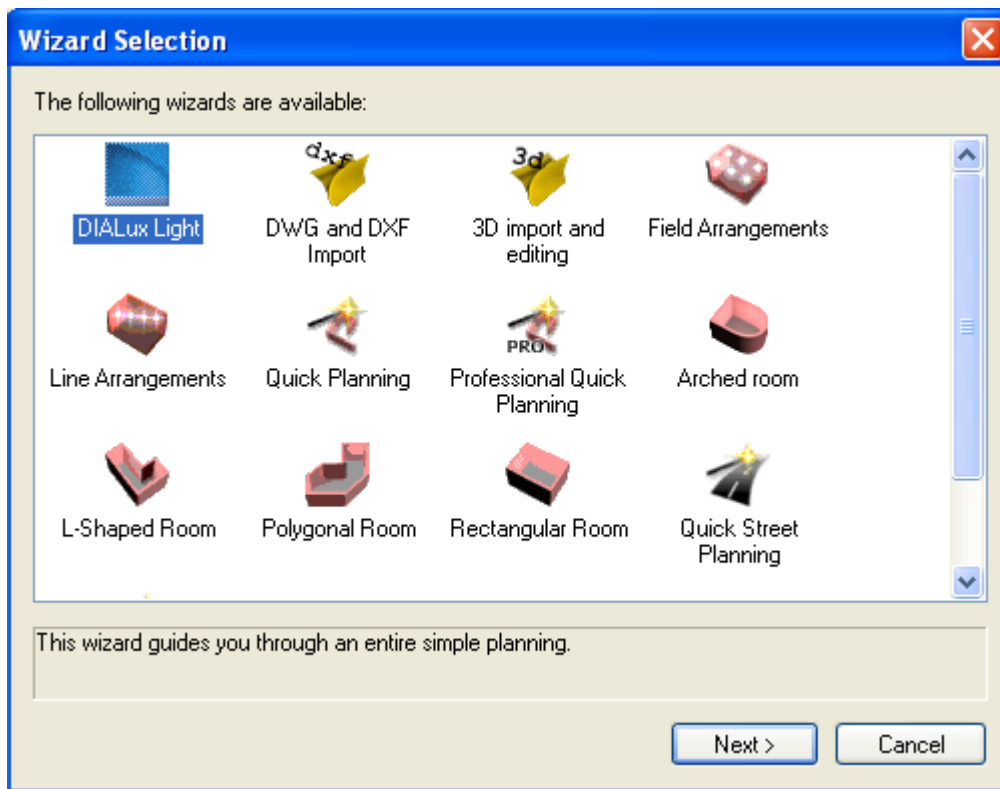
Wizard Selection

The following wizards are available:

DIALux Light

dxf

DWG and DXF Import

3d

3D import and editing

Field Arrangements

Line Arrangements

Quick Planning

PRO

Professional Quick Planning

Arched room

L-Shaped Room

Polygonal Room

Rectangular Room

Quick Street Planning

This wizard guides you through an entire simple planning.

Next >

Cancel